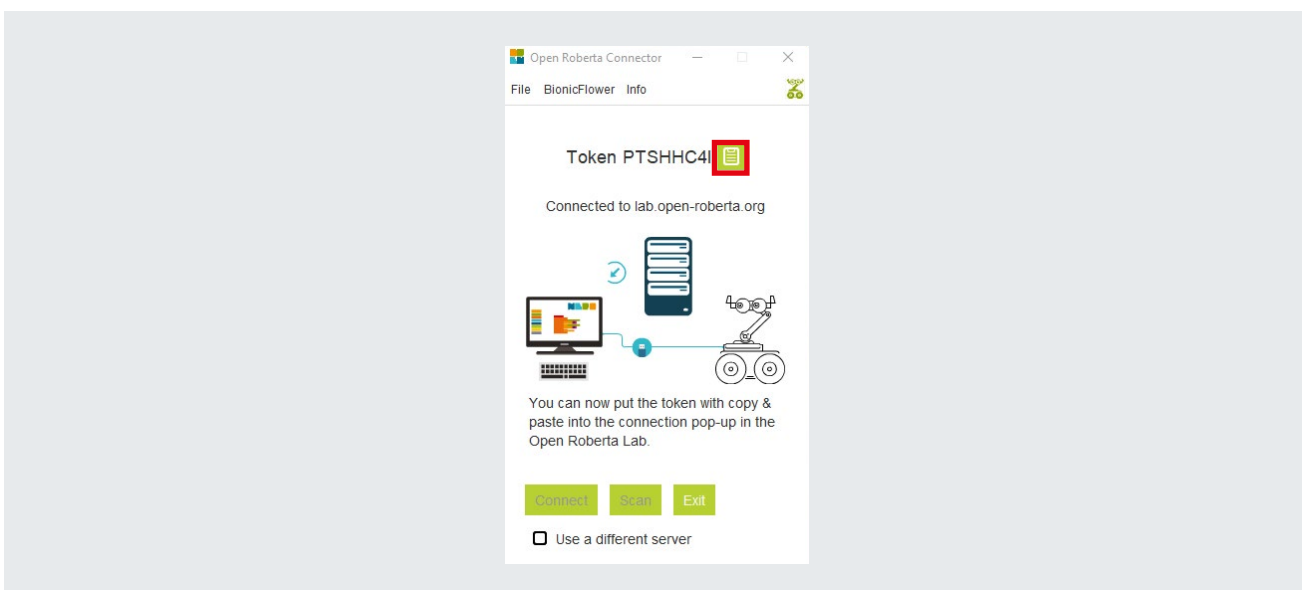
Open Roberta Connector

File BionicFlower Info

Token PTSHHC4I

Connected to lab.open-roberta.org

You can now put the token with copy & paste into the connection pop-up in the Open Roberta Lab.

Connect Scan Exit

Use a different server